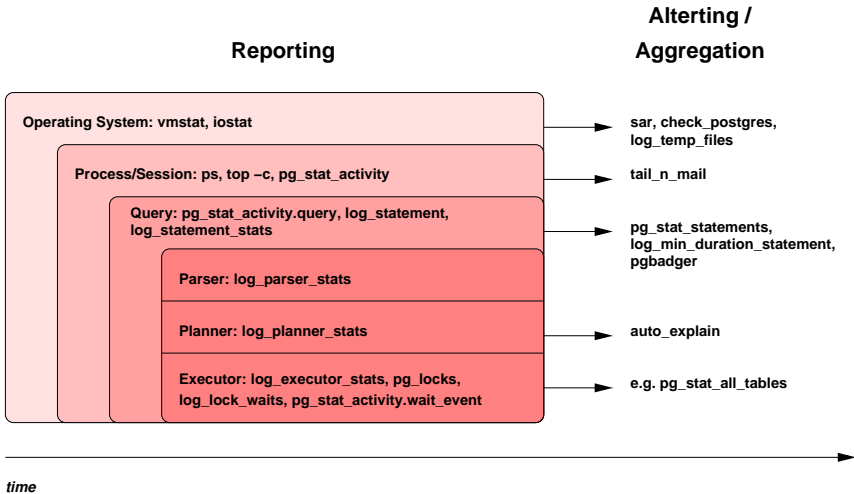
Reporting

Alterting / Aggregation

Operating System: vmstat, iostat

sar, check_postgres, log_temp_files

Process/Session: ps, top –c, pg_stat_activity

tail_n_mail

Query: pg_stat_activity.query, log_statement, log_statement_stats

pg_stat_statements, log_min_duration_statement, pgbadger

Parser: log_parser_stats

Planner: log_planner_stats

auto_explain

Executor: log_executor_stats, pg_locks, log_lock_waits, pg_stat_activity.wait_event

e.g. pg_stat_all_tables

time